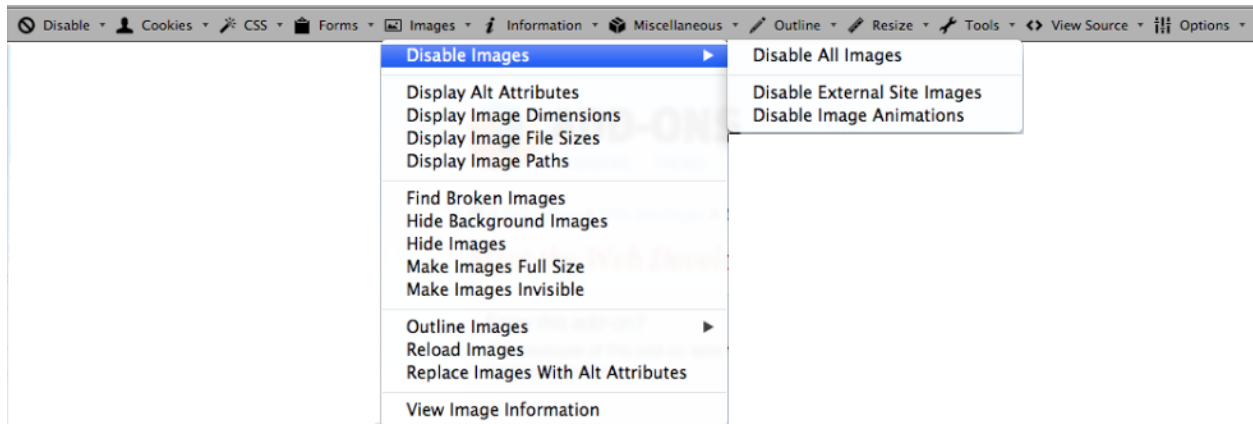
Disable ▾ Cookies ▾ CSS ▾ Forms ▾ Images ▾ Information ▾ Miscellaneous ▾ Outline ▾ Resize ▾ Tools ▾ View Source ▾ Options ▾

Disable Images ▶

Display Alt Attributes
Display Image Dimensions
Display Image File Sizes
Display Image Paths

Find Broken Images
Hide Background Images
Hide Images
Make Images Full Size
Make Images Invisible

Outline Images ▶
Reload Images
Replace Images With Alt Attributes

View Image Information

Disable All Images

Disable External Site Images
Disable Image Animations